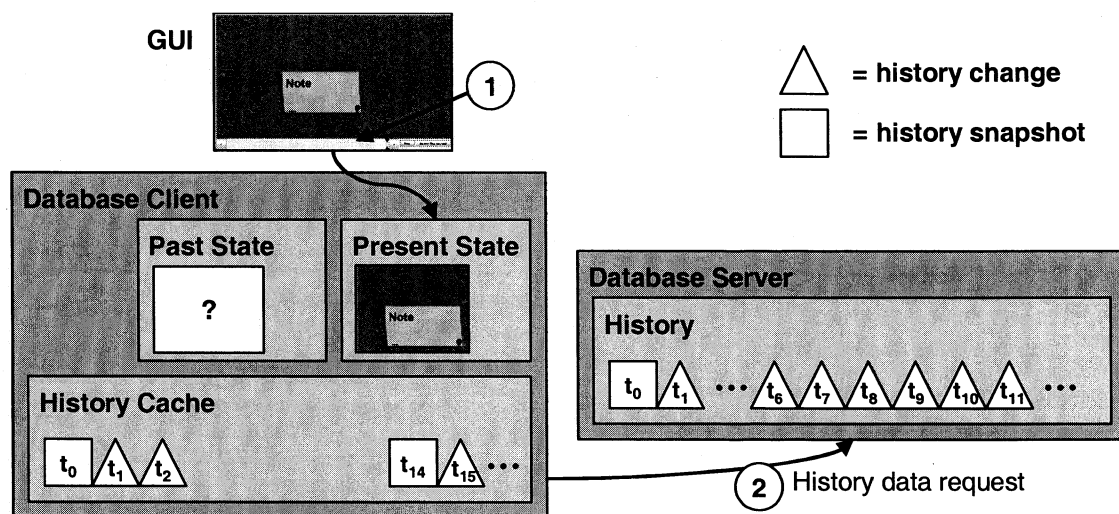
GUI

Note

1

= history change

= history snapshot

Database Client

Past State

?

Present State

Note

Database Server

History

$t_0$ $t_1$ ... $t_6$ $t_7$ $t_8$ $t_9$ $t_{10}$ $t_{11}$ ...

History Cache

$t_0$ $t_1$ $t_2$

$t_{14}$ $t_{15}$ ...

2 History data request